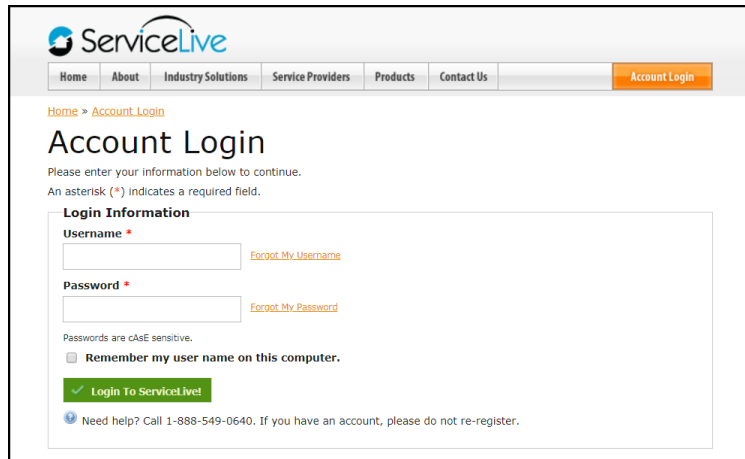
ServiceLive

Home | About | Industry Solutions | Service Providers | Products | Contact Us | Account Login

Home » Account Login

Account Login

Please enter your information below to continue.

An asterisk (*) indicates a required field.

Login Information

Username *

Forgot My Username

Password *

Forgot My Password

Passwords are cAsE sensitive.

Remember my user name on this computer.

Login To ServiceLive!

Need help? Call 1-888-549-0640. If you have an account, please do not re-register.